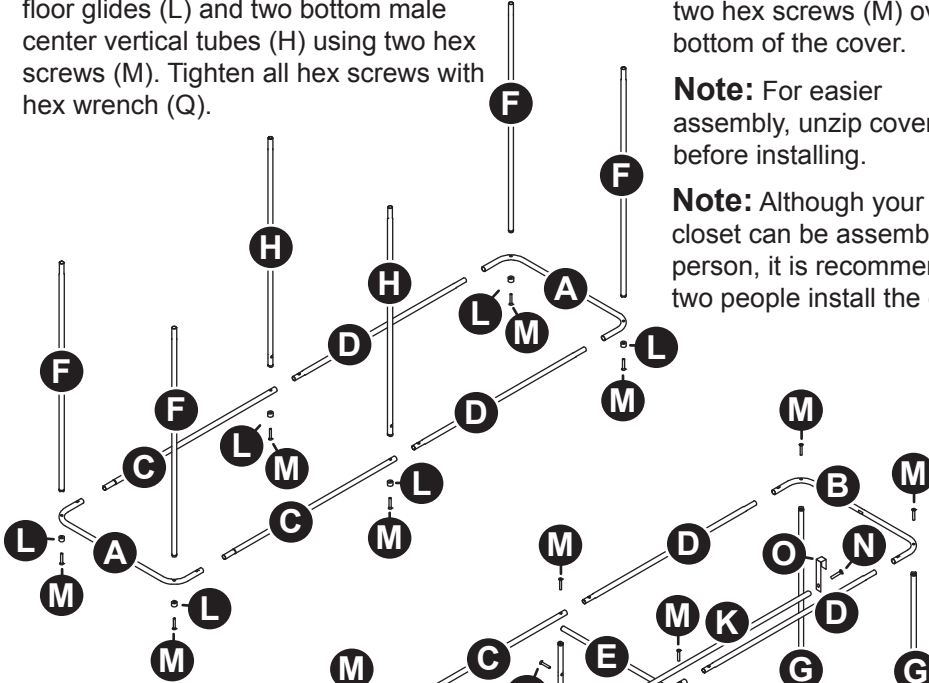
floor glides (L) and two bottom male center vertical tubes (H) using two hex screws (M). Tighten all hex screws with hex wrench (Q).

two hex screws (M) ov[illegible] bottom of the cover.

**Note:** For easier assembly, unzip cover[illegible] before installing.

**Note:** Although your closet can be assemb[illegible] person, it is recommen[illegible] two people install the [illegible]

F
F
F
F
H
H
A
A
B
D
D
D
D
C
C
C
E
K
O
N
G
G
L
L
L
L
L
L
M
M
M
M
M
M
M
M
M
M
M